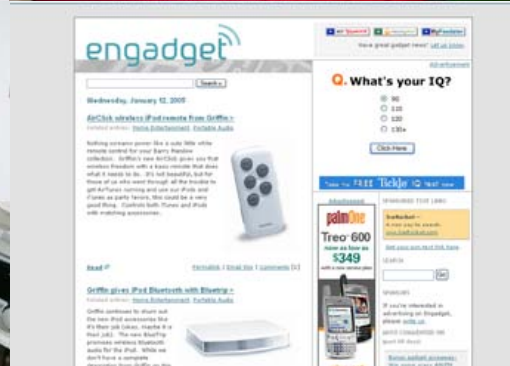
engadget

Have a great gadget news! all us know

Advertisement

Search »

Wednesday, January 12, 2005

AirClick wireless iPod remote from Griffin »

Related entries: Home Entertainment, Portable Audio

Nothing screams power like a cute little white remote control for your Barry Manilow collection. Griffin's new AirClick gives you that wireless freedom with a basic remote that does what it needs to do. It's not beautiful, but for those of us who went through all the trouble to get AirTunes running and use our iPods and iTunes as party favors, this could be a very good thing. Controls both iTunes and iPods with matching accessories.

Read

Permalink | Email this | Comments [1]

Griffin gives iPod Bluetooth with Blueiter »

Related entries: Home Entertainment, Portable Audio

Griffin continues to churn out the new iPod accessories like it's their job (okay, maybe it is their job). The new BlueTrip promises wireless Bluetooth audio for the iPod. While we don't have a complete

Q. What's your IQ?

90

110

120

130+

Click Here

Take the FREE Tickle IQ Test now

Advertisement

palmOne

Treo 600

now as low as

$349

SPONSORED TYPE LINKS

SEARCH

Go

SPONSORS

If you're interested in advertising on Engadget, please write us.